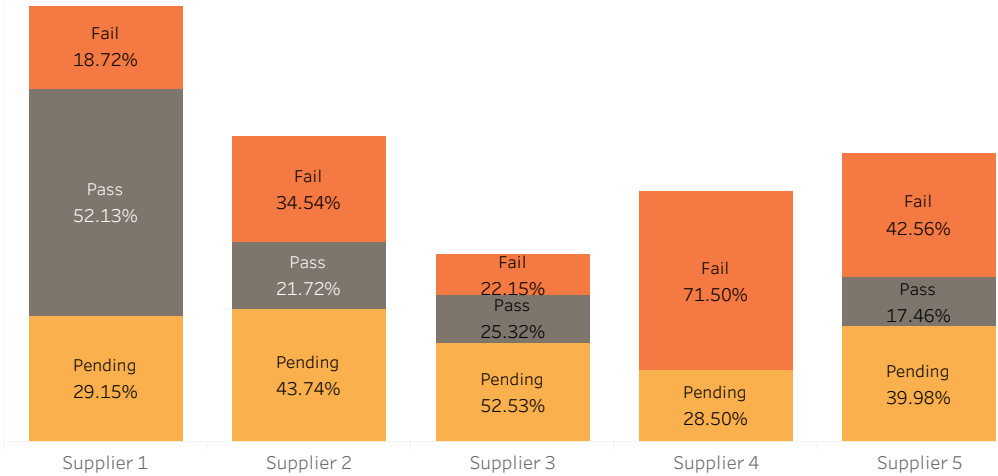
Fail
18.72%
Pass
52.13%
Pending
29.15%

Fail
34.54%
Pass
21.72%
Pending
43.74%

Fail
22.15%
Pass
25.32%
Pending
52.53%

Fail
71.50%
Pending
28.50%

Fail
42.56%
Pass
17.46%
Pending
39.98%

Supplier 1
Supplier 2
Supplier 3
Supplier 4
Supplier 5